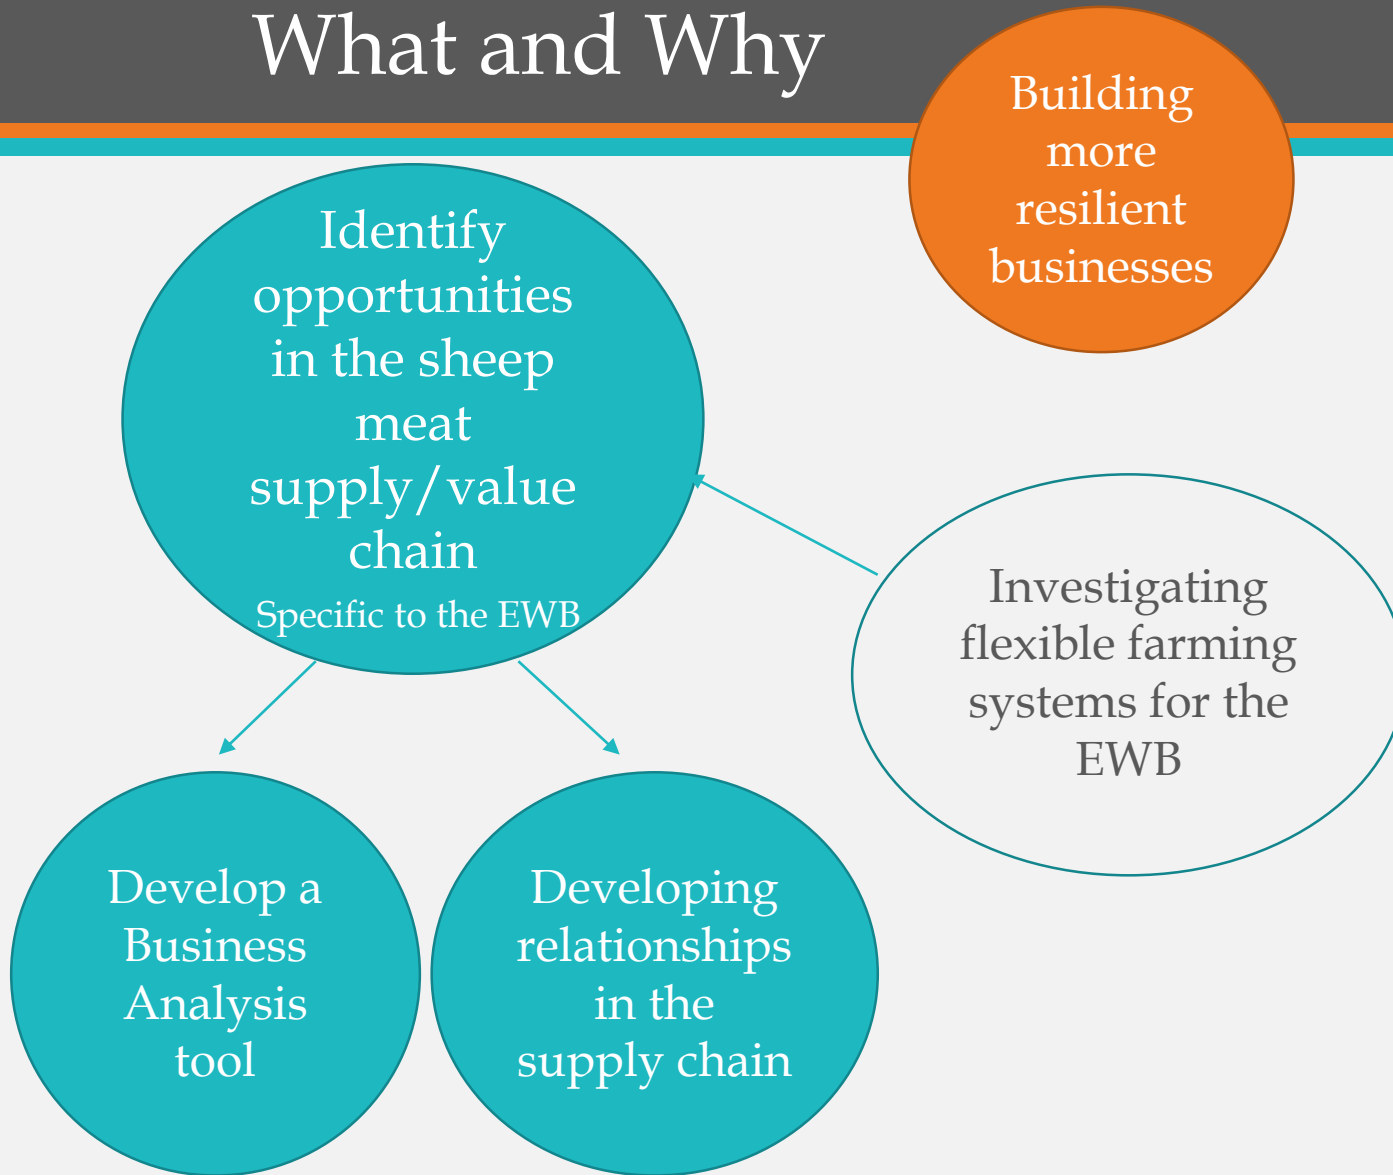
What and Why

Building more resilient businesses

Identify opportunities in the sheep meat supply/value chain
Specific to the EWB

Investigating flexible farming systems for the EWB

Develop a Business Analysis tool

Developing relationships in the supply chain